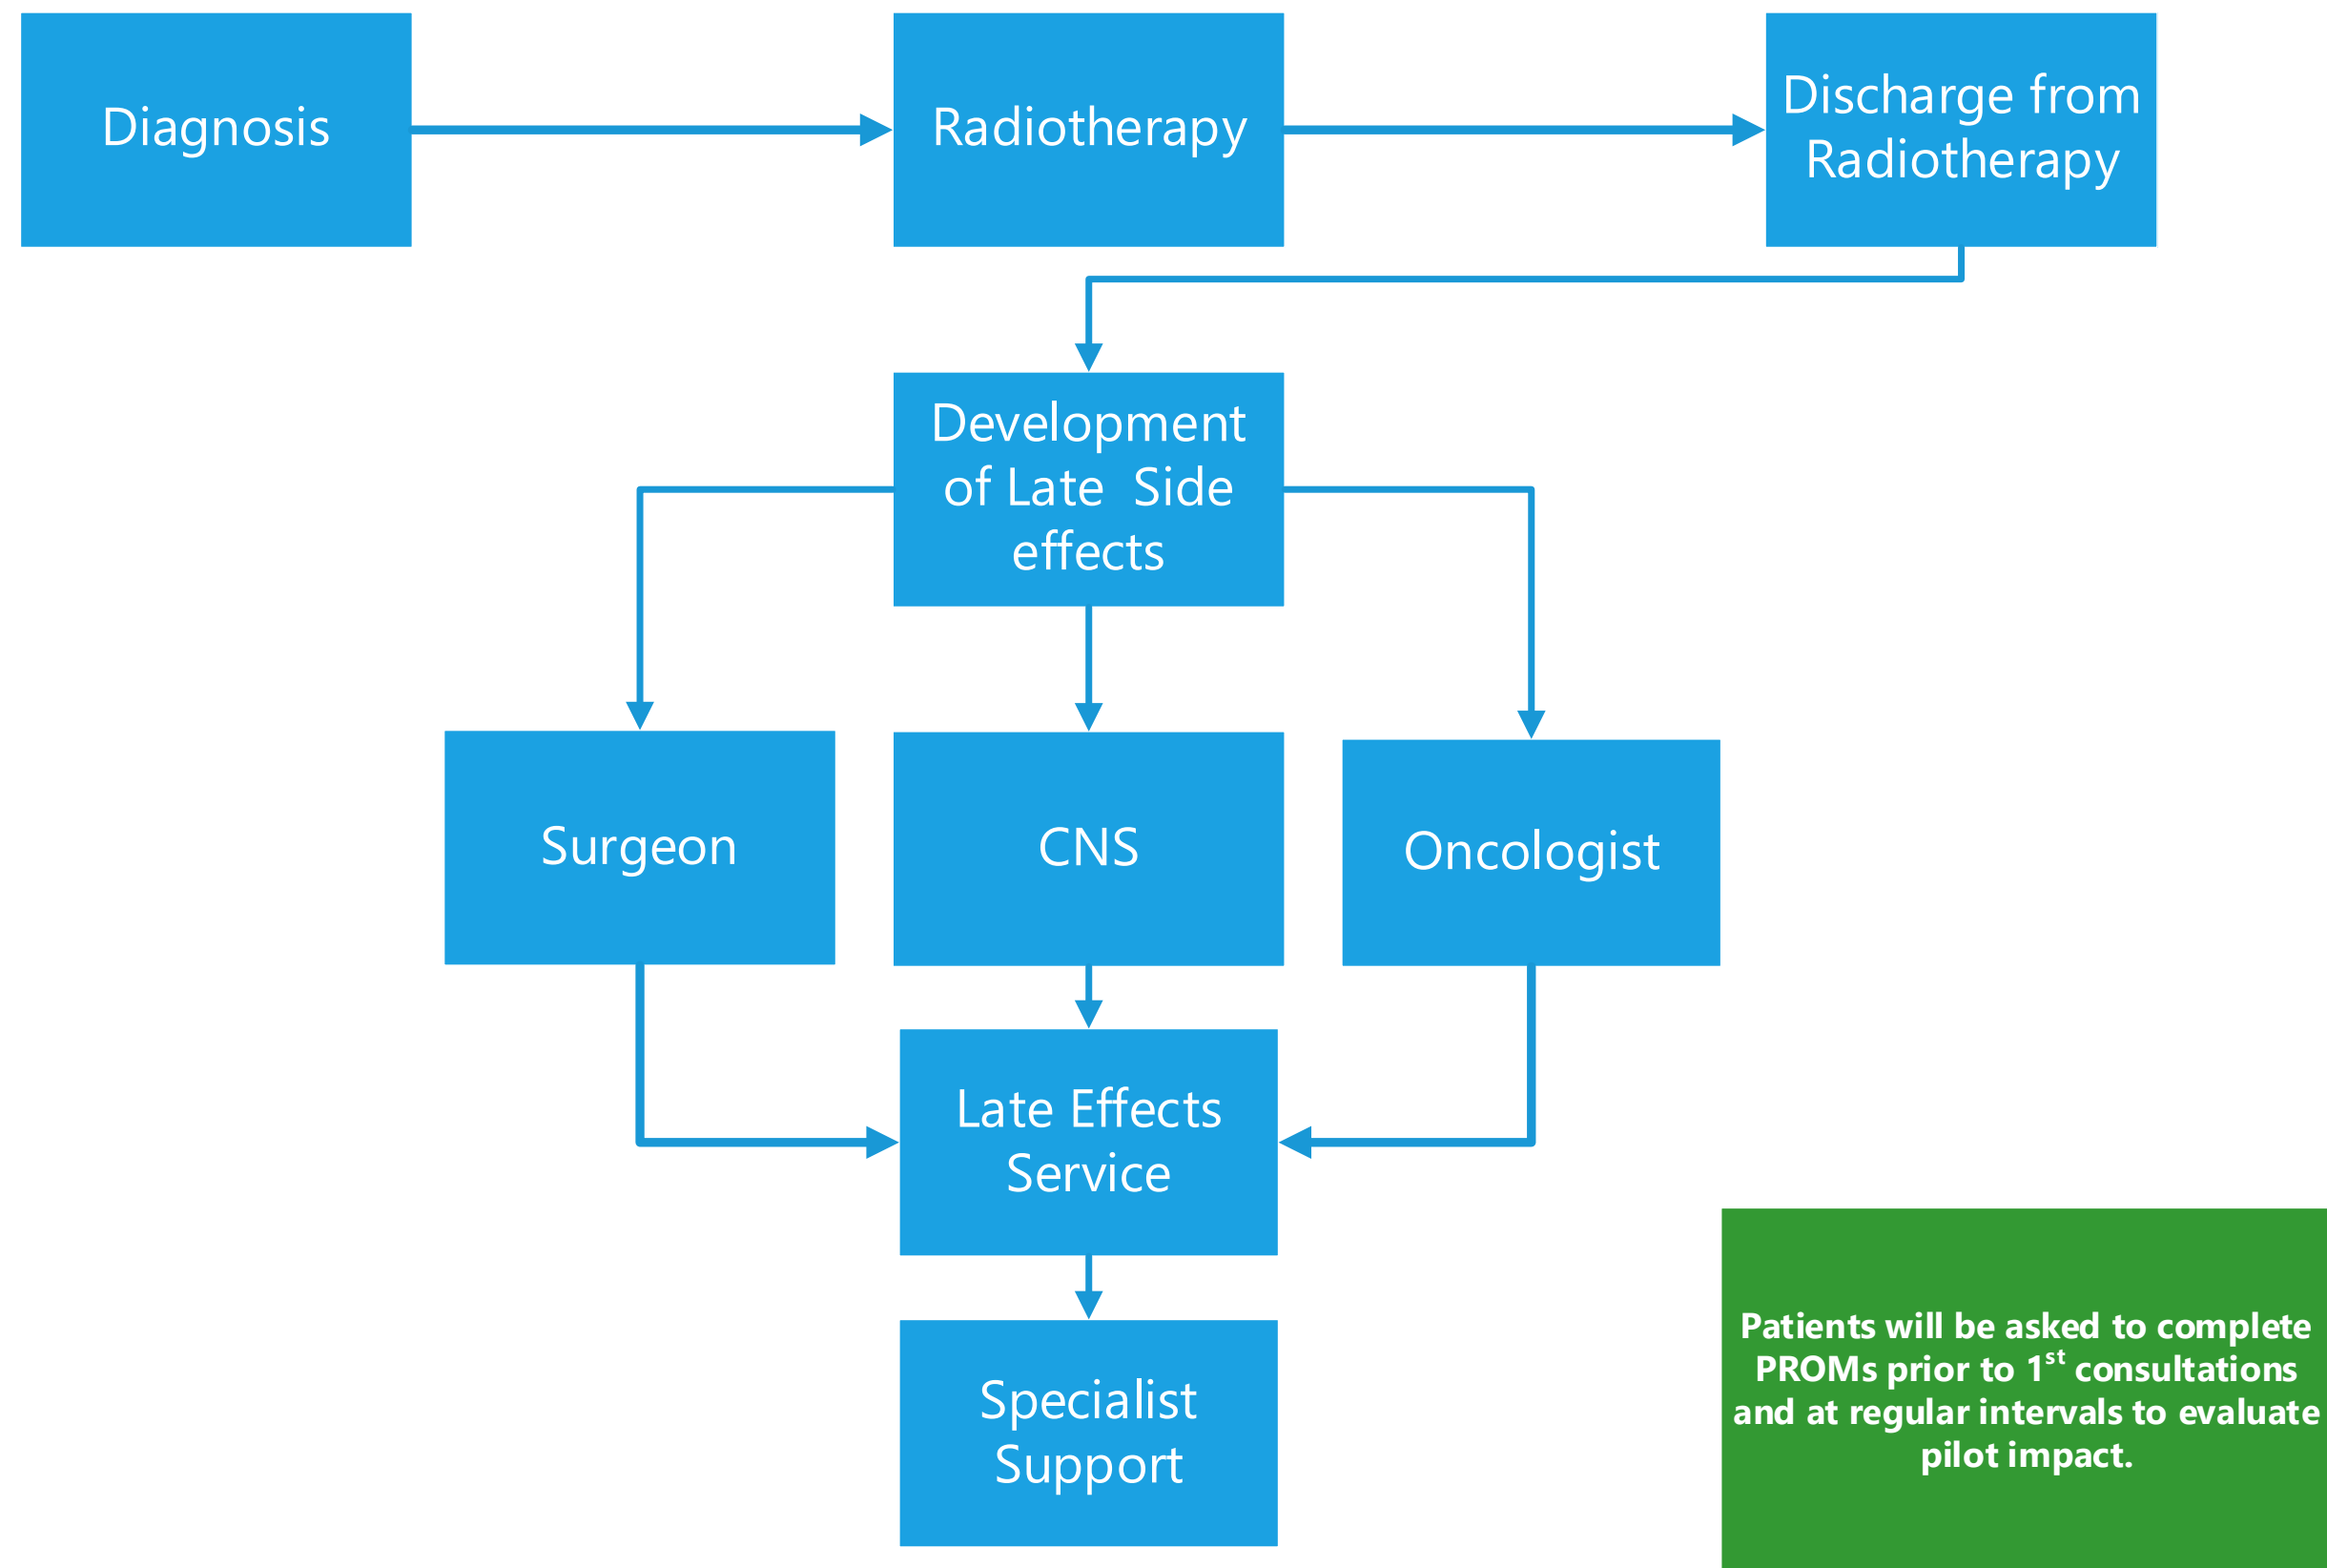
Diagnosis

Radiotherapy

Discharge from Radiotherapy

Development of Late Side effects

Surgeon

CNS

Oncologist

Late Effects Service

Specialist Support

Patients will be asked to complete PROMs prior to 1$^{st}$ consultations and at regular intervals to evaluate pilot impact.